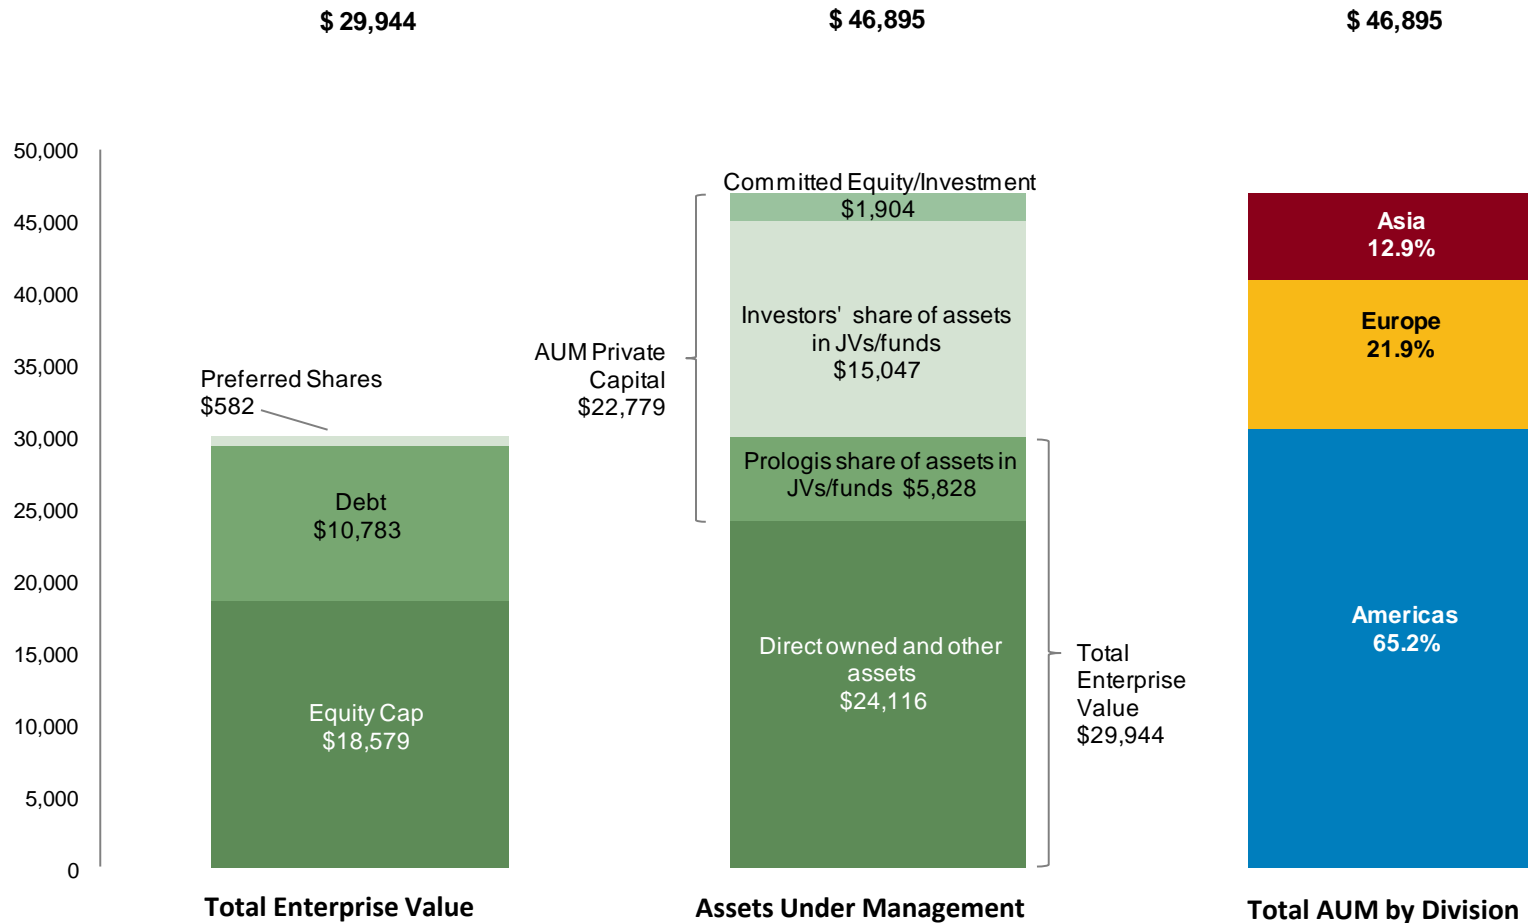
$ 29,944

$ 46,895

$ 46,895

50,000
45,000
40,000
35,000
30,000
25,000
20,000
15,000
10,000
5,000
0

Preferred Shares
$582

Debt
$10,783

Equity Cap
$18,579

Total Enterprise Value

AUM Private Capital
$22,779

Committed Equity/Investment
$1,904

Investors' share of assets in JVs/funds
$15,047

Prologis share of assets in JVs/funds $5,828

Direct owned and other assets
$24,116

Total Enterprise Value
$29,944

Assets Under Management

Asia
12.9%

Europe
21.9%

Americas
65.2%

Total AUM by Division